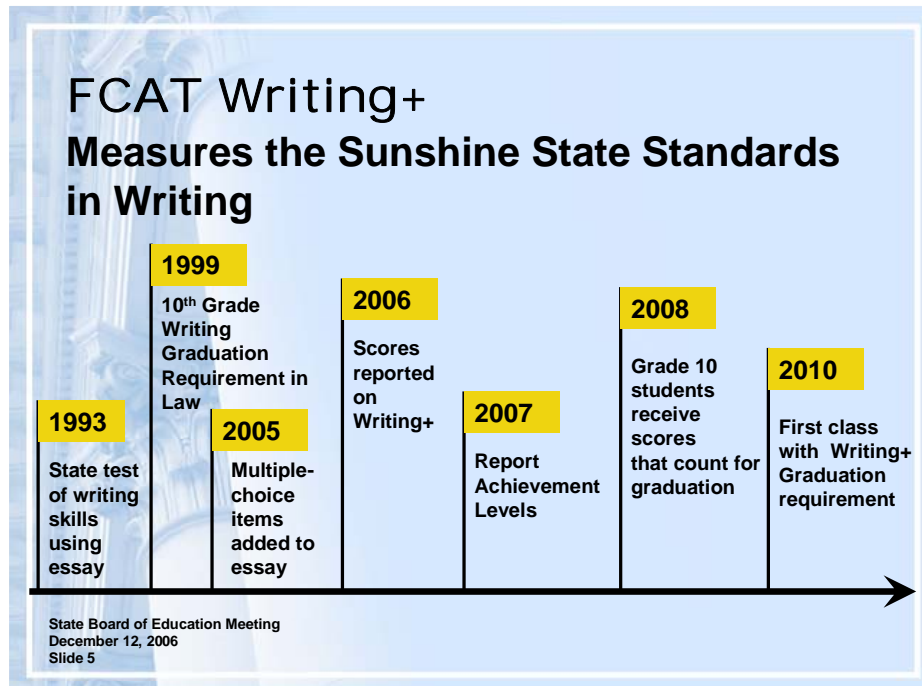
FCAT Writing+
Measures the Sunshine State Standards in Writing

1993
State test of writing skills using essay

1999
10$^{th}$ Grade Writing Graduation Requirement in Law

2005
Multiple-choice items added to essay

2006
Scores reported on Writing+

2007
Report Achievement Levels

2008
Grade 10 students receive scores that count for graduation

2010
First class with Writing+ Graduation requirement

State Board of Education Meeting
December 12, 2006
Slide 5